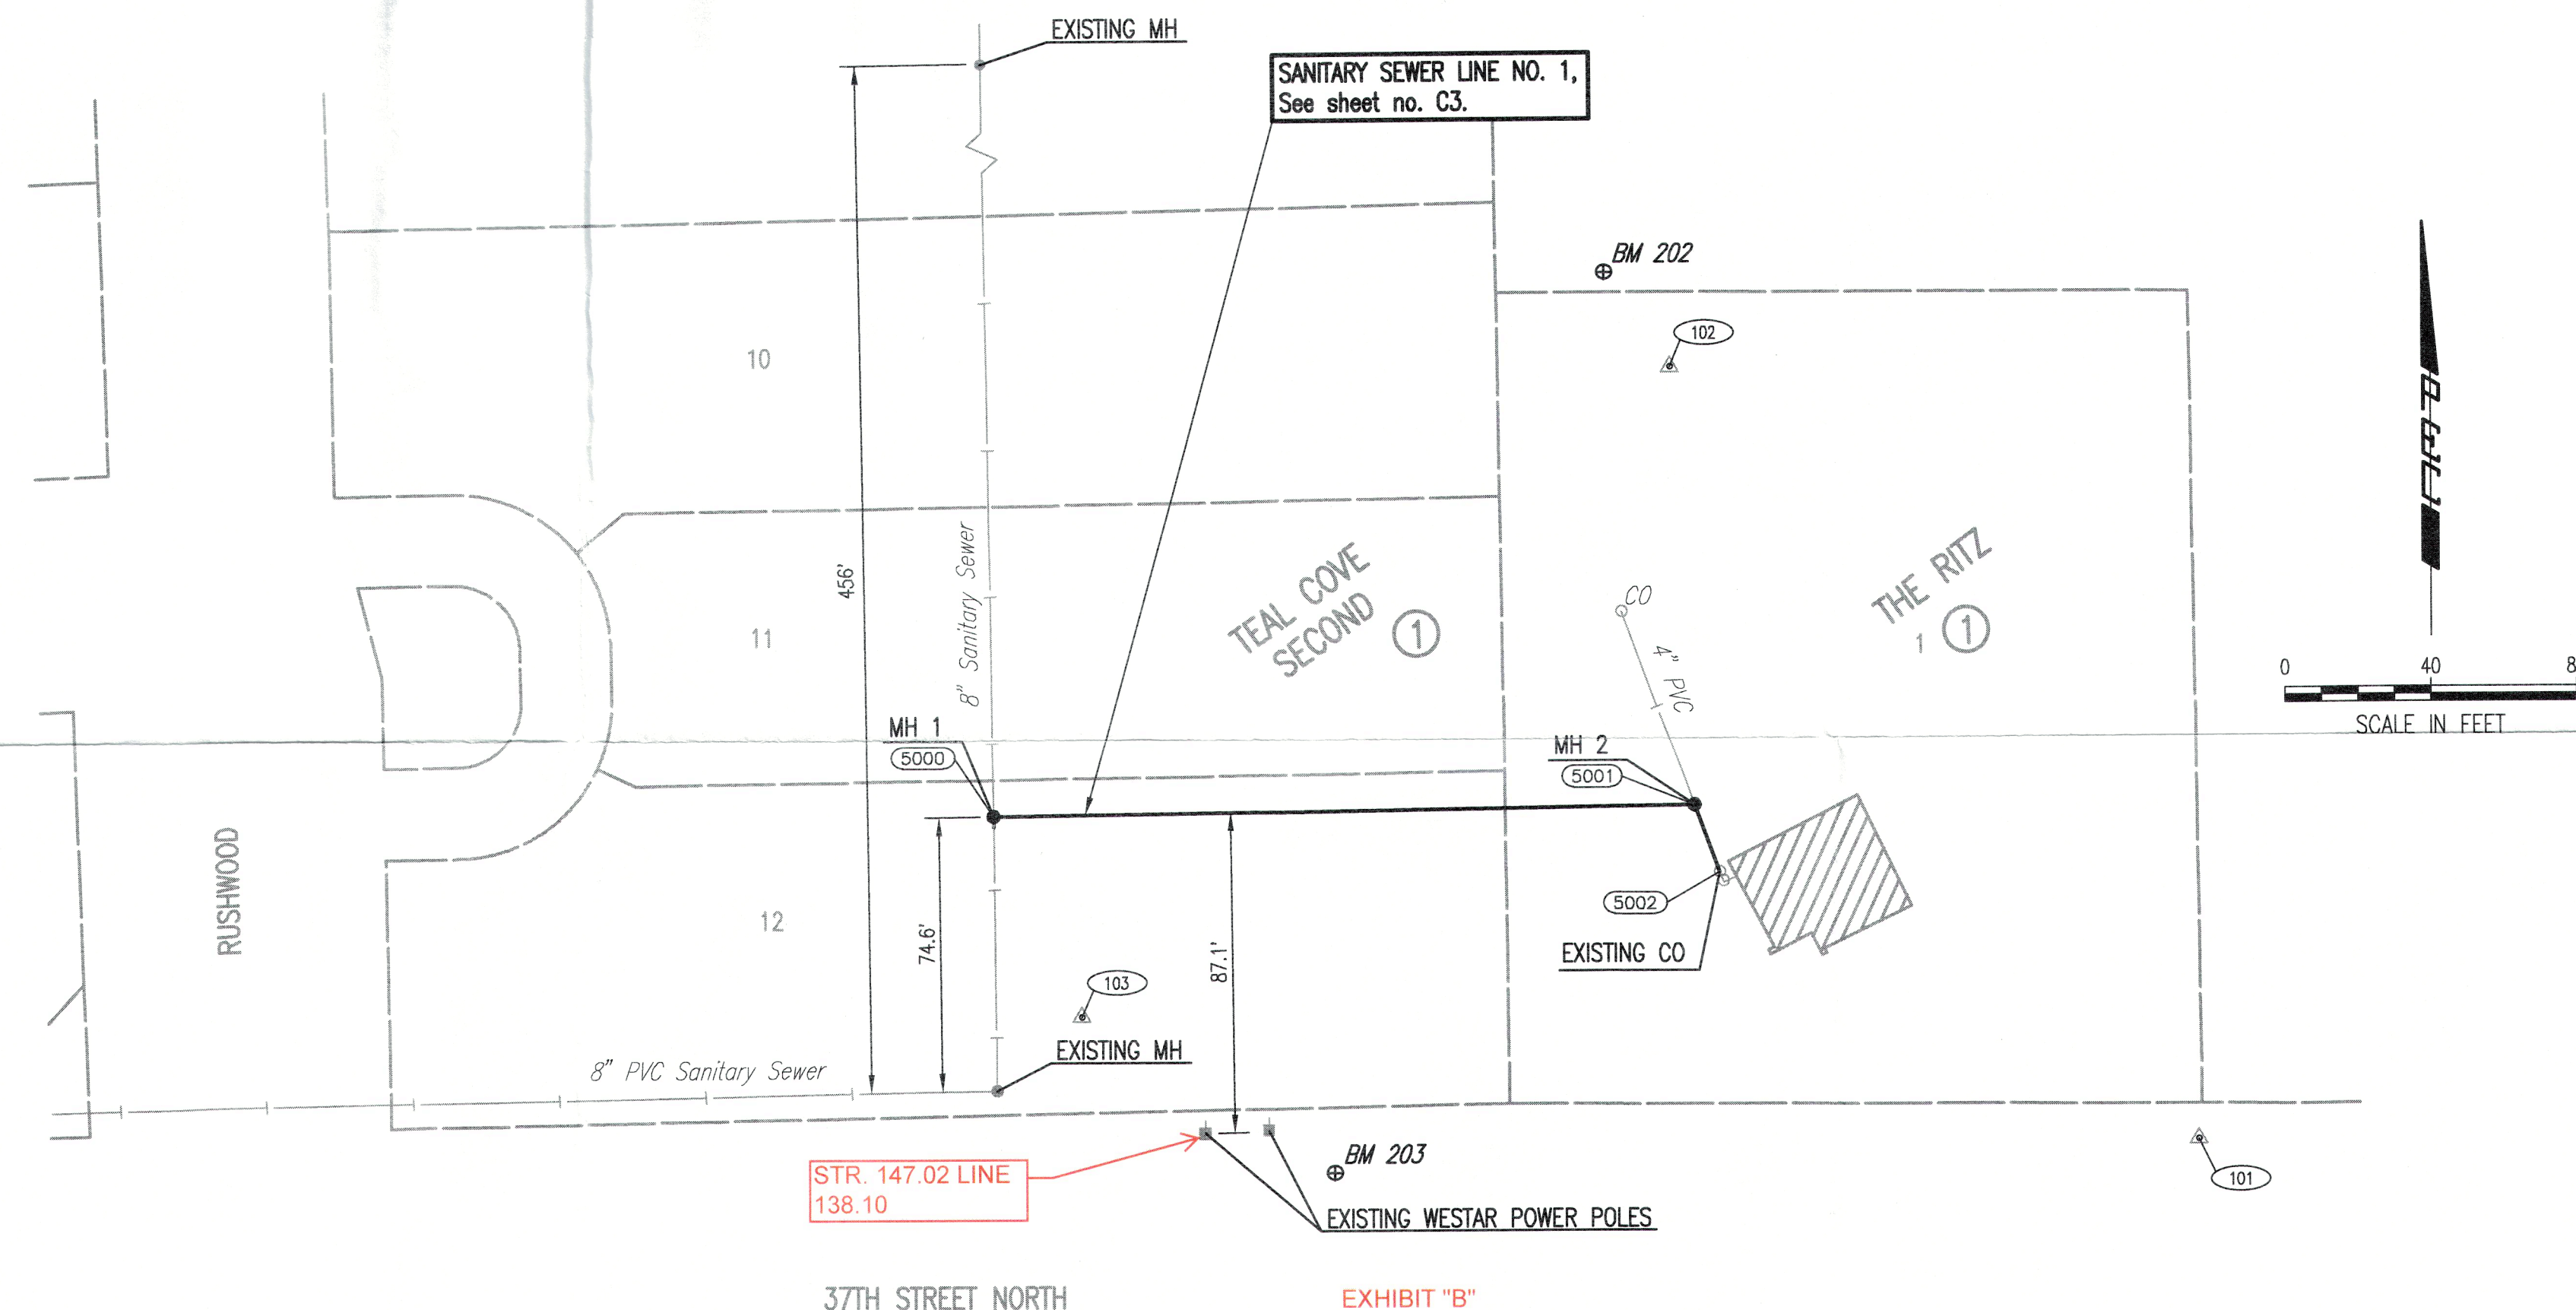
EXISTING MH

SANITARY SEWER LINE NO. 1, See sheet no. C3.

BM 202

102

10

456'

8" Sanitary Sewer

TEAL COVE SECOND

1

CO

4" PVC

THE RITZ

1

1

NORTH

0

40

8

SCALE IN FEET

11

MH 1

5000

MH 2

5001

5002

EXISTING CO

RUSHWOOD

12

74.6'

87.1'

103

EXISTING MH

8" PVC Sanitary Sewer

BM 203

101

STR. 147.02 LINE 138.10

EXISTING WESTAR POWER POLES

37TH STREET NORTH

EXHIBIT "B"